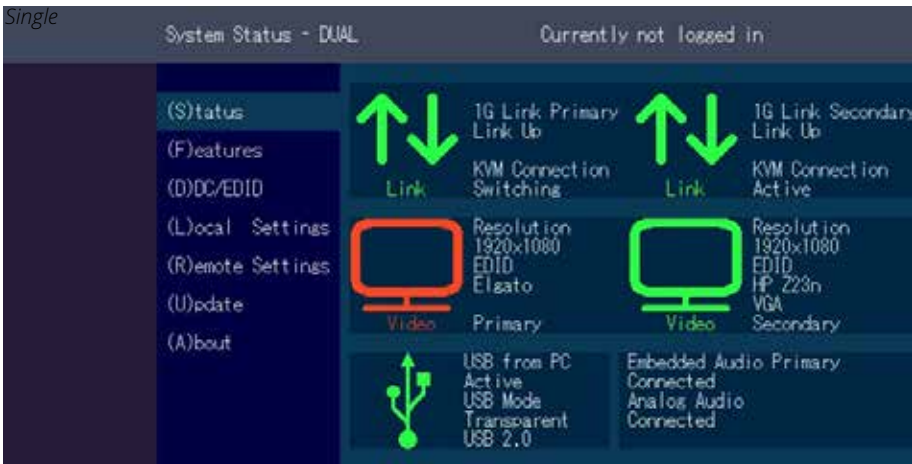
Single

System Status - DUAL

Currently not logged in

(S)tatus
(F)eatures
(D)DC/EDID
(L)ocal Settings
(R)emote Settings
(U)pdate
(A)bout

Link

1G Link Primary
Link Up

KVM Connection
Switching

Link

1G Link Secondary
Link Up

KVM Connection
Active

Video

Resolution
1920x1080
EDID
Elgato

Primary

Video

Resolution
1920x1080
EDID
HP Z23n
VGA

Secondary

USB from PC
Active
USB Mode
Transparent
USB 2.0

Embedded Audio Primary
Connected
Analog Audio
Connected